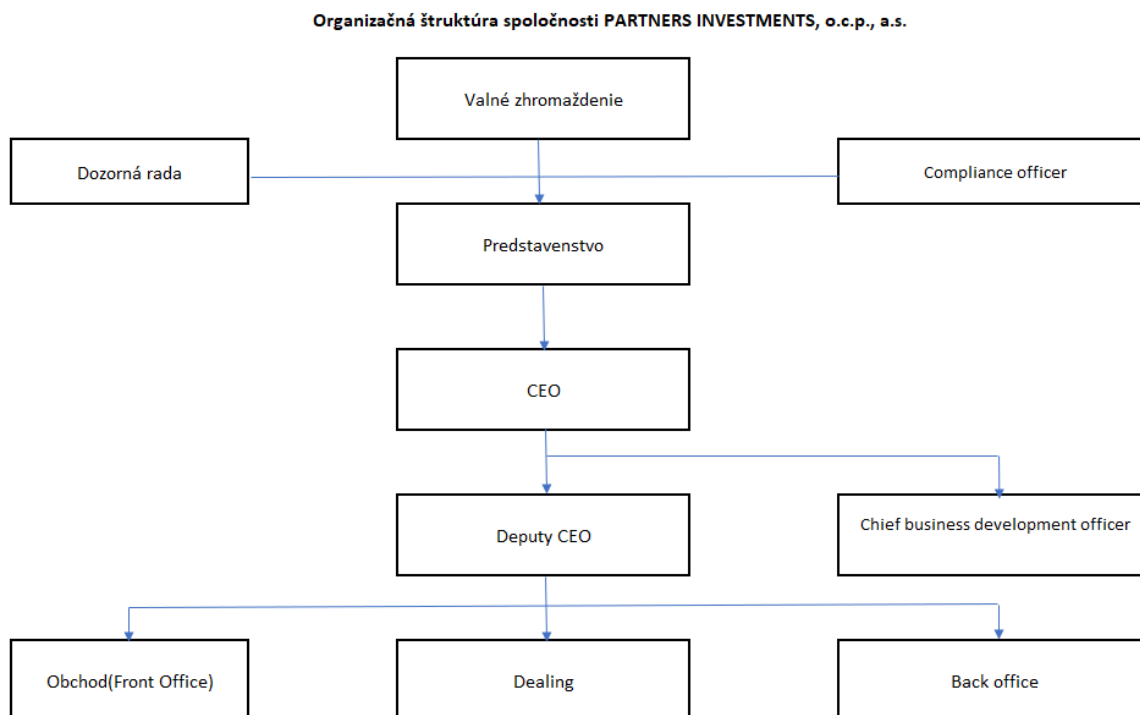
Organizačná štruktúra spoločnosti PARTNERS INVESTMENTS, o.c.p., a.s.

Valné zhromaždenie

Dozorná rada

Compliance officer

Predstavenstvo

CEO

Deputy CEO

Chief business development officer

Obchod(Front Office)

Dealing

Back office